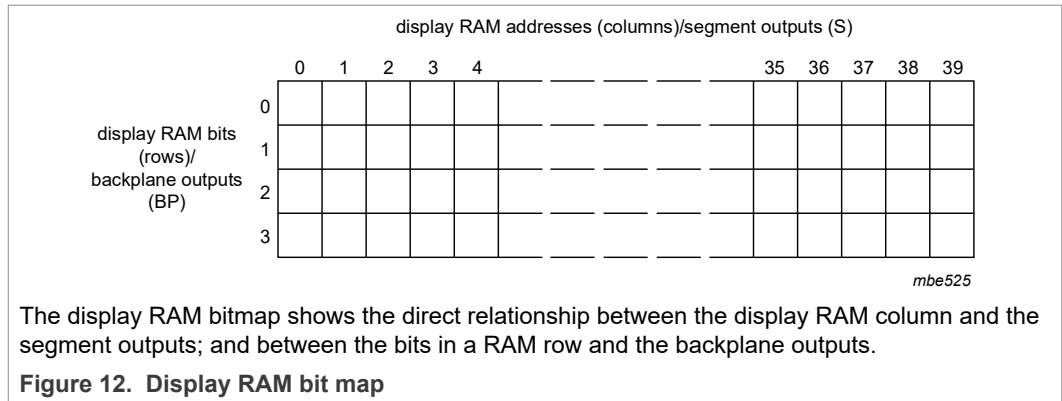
display RAM addresses (columns)/segment outputs (S)

0 1 2 3 4 35 36 37 38 39

display RAM bits (rows)/ backplane outputs (BP)

0
1
2
3

mbe525

The display RAM bitmap shows the direct relationship between the display RAM column and the segment outputs; and between the bits in a RAM row and the backplane outputs.

Figure 12. Display RAM bit map